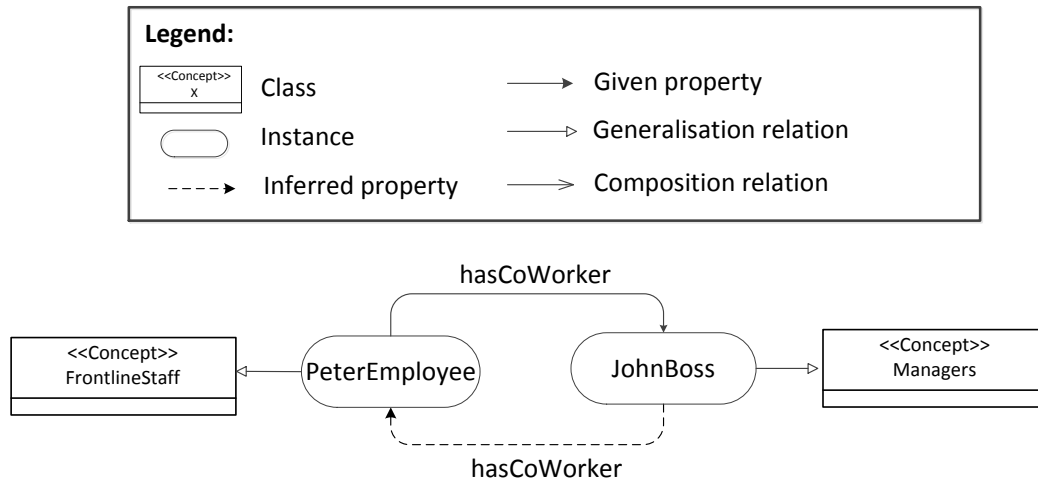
Legend:

<<Concept>>
X

Class

Instance

Inferred property

Given property

Generalisation relation

Composition relation

hasCoWorker

<<Concept>>
FrontlineStaff

PeterEmployee

JohnBoss

<<Concept>>
Managers

hasCoWorker